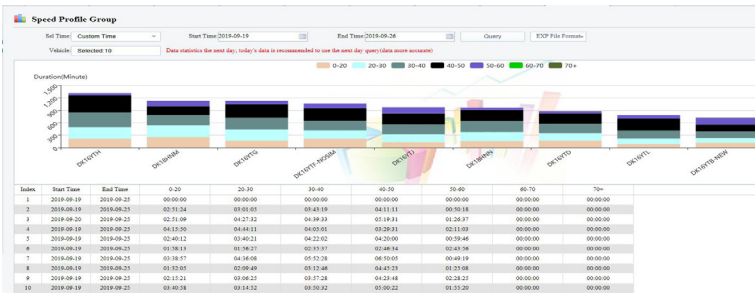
Speed Profile Group

Sel Time: Custom Time
Start Time 2019-09-19
End Time 2019-09-26
Query
EXP File Format

Vehicle: Selected:10
Data statistics the next day, today's data is recommended to use the next day query(data more accurate)

Duration(Minute)

0~20 20~30 30~40 40~50 50~60 60~70 70+

1,500
1,000
500
0

DK10YTH
DK18H6M
DK10YTG
DK10YTF-NOSIM
DK10YTJ
DK18HNN
DK10YTD
DK10YTL
DK10YTB-NEW

| Index | Start Time | End Time | 0~20 | 20~30 | 30~40 | 40~50 | 50~60 | 60~70 | 70+ |
|---|---|---|---|---|---|---|---|---|---|
| 1 | 2019-09-19 | 2019-09-25 | 00:00:00 | 00:00:00 | 00:00:00 | 00:00:00 | 00:00:00 | 00:00:00 | 00:00:00 |
| 2 | 2019-09-19 | 2019-09-25 | 02:51:24 | 03:01:05 | 03:43:19 | 04:11:11 | 00:50:18 | 00:00:00 | 00:00:00 |
| 3 | 2019-09-19 | 2019-09-25 | 02:51:09 | 04:27:32 | 04:39:33 | 05:19:31 | 01:28:37 | 00:00:00 | 00:00:00 |
| 4 | 2019-09-19 | 2019-09-25 | 04:15:50 | 04:44:11 | 04:05:01 | 03:29:31 | 02:11:03 | 00:00:00 | 00:00:00 |
| 5 | 2019-09-19 | 2019-09-25 | 02:40:12 | 03:40:21 | 04:22:02 | 04:20:00 | 00:59:46 | 00:00:00 | 00:00:00 |
| 6 | 2019-09-19 | 2019-09-25 | 01:58:13 | 01:56:27 | 02:53:37 | 02:46:34 | 02:43:59 | 00:00:00 | 00:00:00 |
| 7 | 2019-09-19 | 2019-09-25 | 03:38:57 | 04:36:08 | 05:52:28 | 06:50:05 | 00:49:19 | 00:00:00 | 00:00:00 |
| 8 | 2019-09-19 | 2019-09-25 | 01:32:05 | 02:09:49 | 03:12:46 | 04:45:23 | 01:33:08 | 00:00:00 | 00:00:00 |
| 9 | 2019-09-19 | 2019-09-25 | 02:15:21 | 03:06:25 | 03:57:28 | 04:23:48 | 02:28:23 | 00:00:00 | 00:00:00 |
| 10 | 2019-09-19 | 2019-09-25 | 03:40:58 | 03:14:52 | 03:50:32 | 03:00:22 | 01:51:20 | 00:00:00 | 00:00:00 |